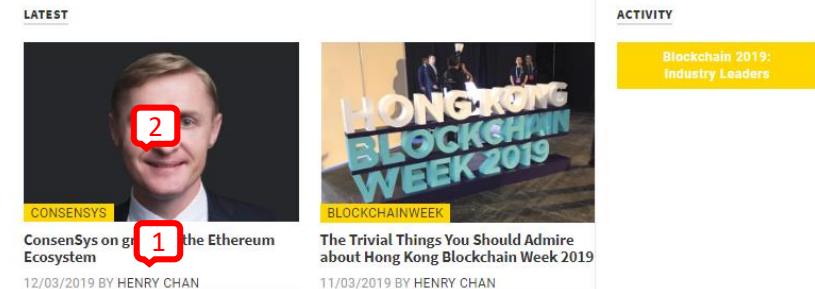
LATEST

2

CONSENSYS

ConsenSys on gr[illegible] the Ethereum Ecosystem

1

12/03/2019 BY HENRY CHAN

HONG KONG BLOCKCHAIN WEEK 2019

BLOCKCHAINWEEK

The Trivial Things You Should Admire about Hong Kong Blockchain Week 2019

11/03/2019 BY HENRY CHAN

ACTIVITY

Blockchain 2019: Industry Leaders